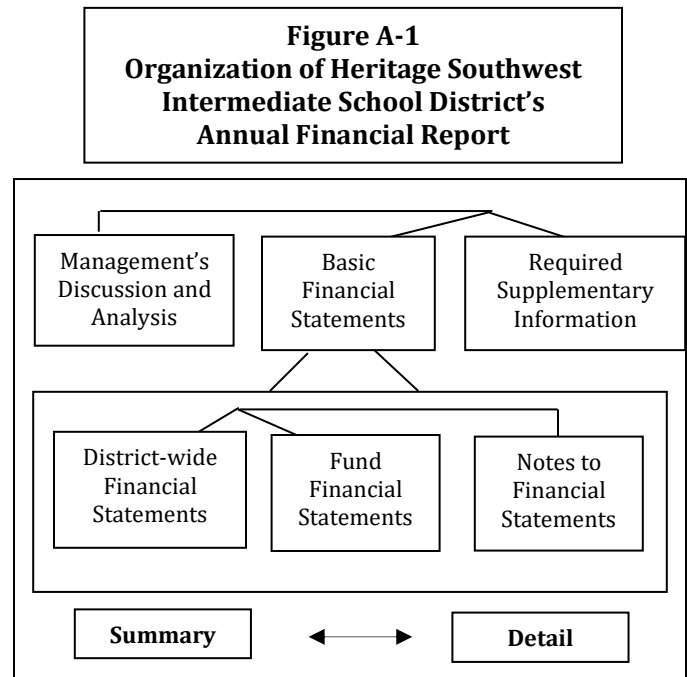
**Figure A-1**
**Organization of Heritage Southwest Intermediate School District's Annual Financial Report**

Management's Discussion and Analysis

Basic Financial Statements

Required Supplementary Information

District-wide Financial Statements

Fund Financial Statements

Notes to Financial Statements

**Summary**

**Detail**